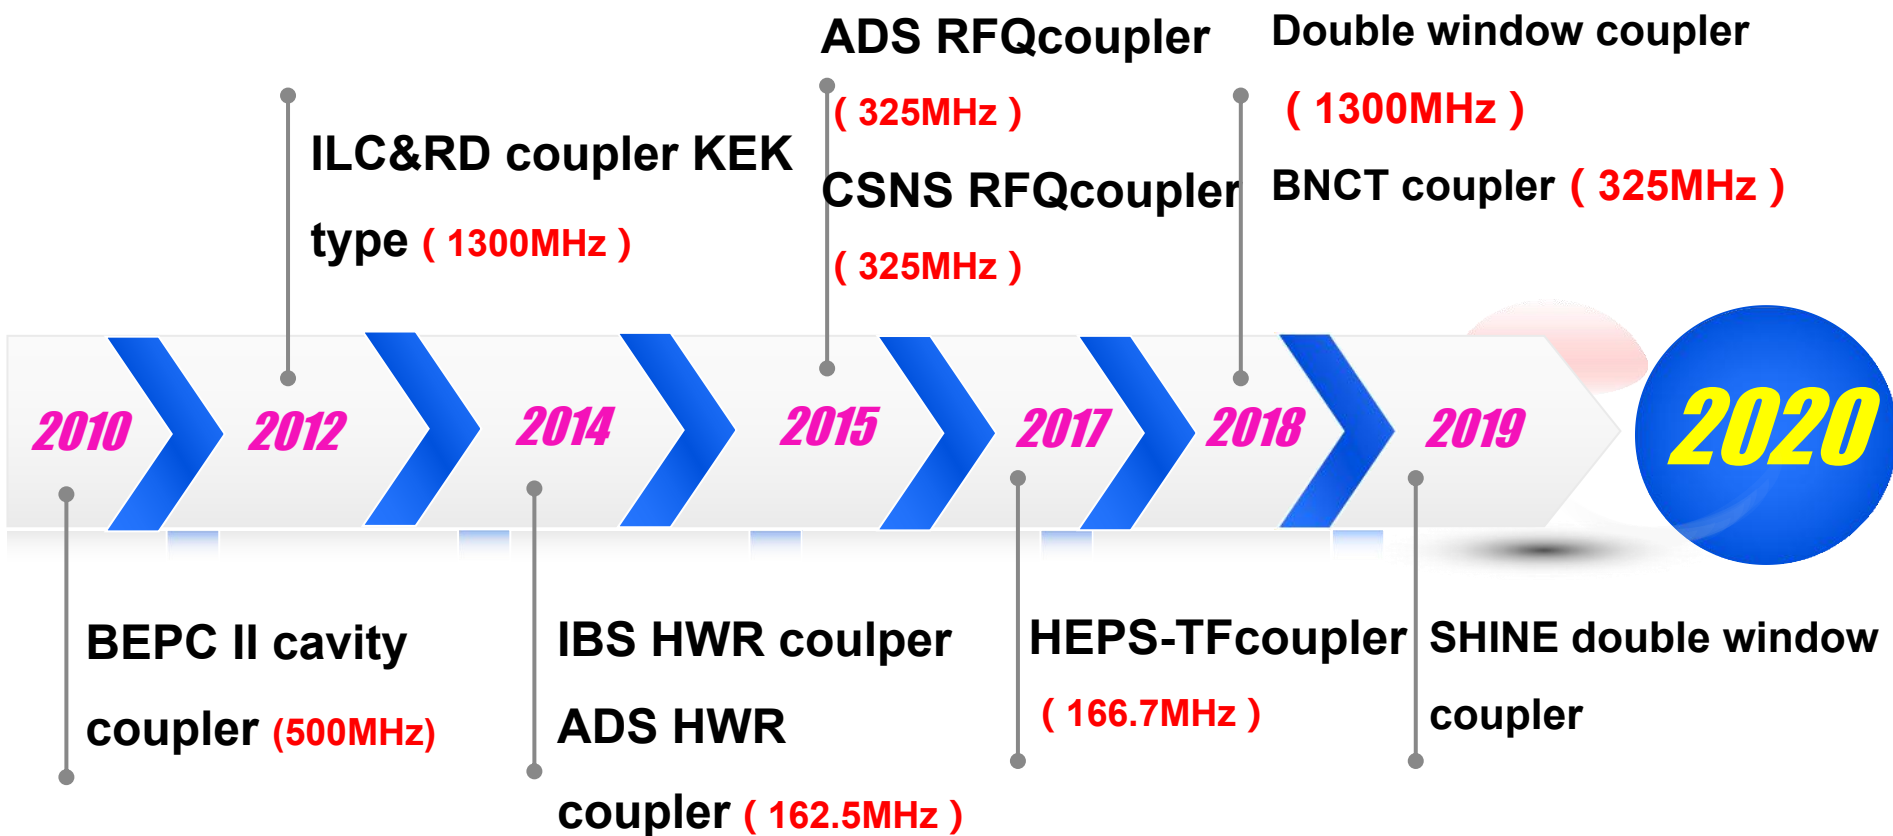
ADS RFQcoupler ( 325MHz )

CSNS RFQcoupler ( 325MHz )

Double window coupler ( 1300MHz )

BNCT coupler ( 325MHz )

ILC&RD coupler KEK type ( 1300MHz )

2010 2012 2014 2015 2017 2018 2019 2020

BEPC II cavity coupler (500MHz)

IBS HWR coulper

ADS HWR coupler ( 162.5MHz )

HEPS-TFcoupler ( 166.7MHz )

SHINE double window coupler